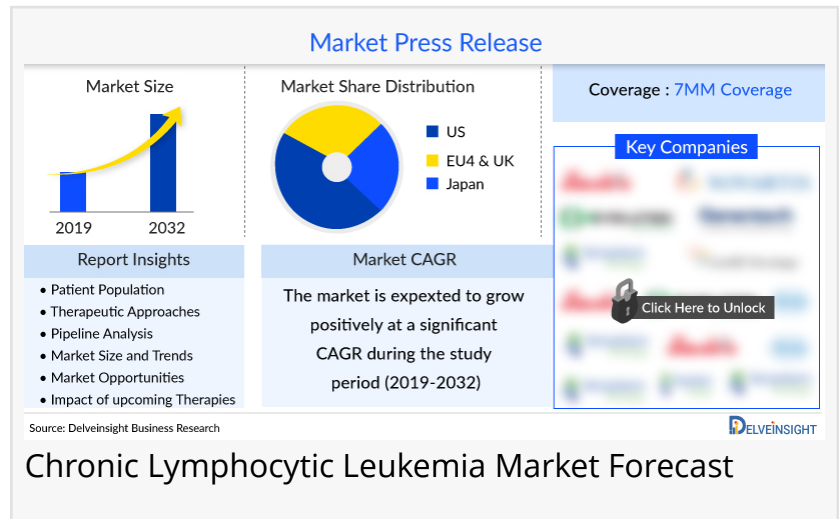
Market Press Release

Market Size

2019

2032

Market Share Distribution

US

EU4 & UK

Japan

Coverage : 7MM Coverage

Key Companies

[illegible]

Click Here to Unlock

Report Insights

• Patient Population
• Therapeutic Approaches
• Pipeline Analysis
• Market Size and Trends
• Market Opportunities
• Impact of upcoming Therapies

Market CAGR

The market is expexted to grow positively at a significant CAGR during the study period (2019-2032)

Source: Delveinsight Business Research

DELVEINSIGHT

Chronic Lymphocytic Leukemia Market Forecast